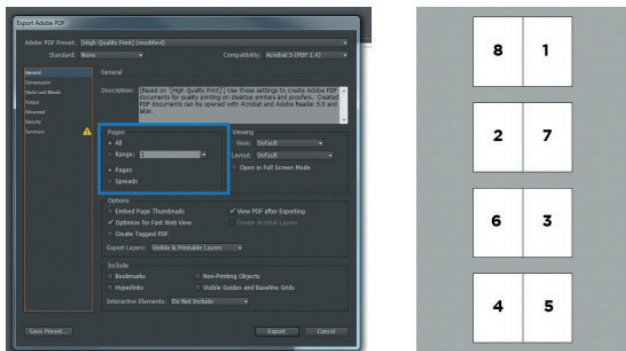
Export Adobe PDF

Adobe PDF Preset: [High Quality Print] (modified)

Standard: None

Compatibility: Acrobat 5 (PDF 1.4)

General
Compression
Marks and Bleeds
Output
Advanced
Security
Summary

General

Description: [Based on '[High Quality Print]'] Use these settings to create Adobe PDF documents for quality printing on desktop printers and proofers. Created PDF documents can be opened with Acrobat and Adobe Reader 5.0 and later.

Pages
All
Range: 1
Pages
Spreads

Viewing
View: Default
Layout: Default
Open in Full Screen Mode

Options
Embed Page Thumbnails
View PDF after Exporting
Optimize for Fast Web View
Create Acrobat Layers
Create Tagged PDF
Export Layers: Visible & Printable Layers

Include
Bookmarks
Non-Printing Objects
Hyperlinks
Visible Guides and Baseline Grids
Interactive Elements: Do Not Include

Save Preset...
Export
Cancel

8 1

2 7

6 3

4 5